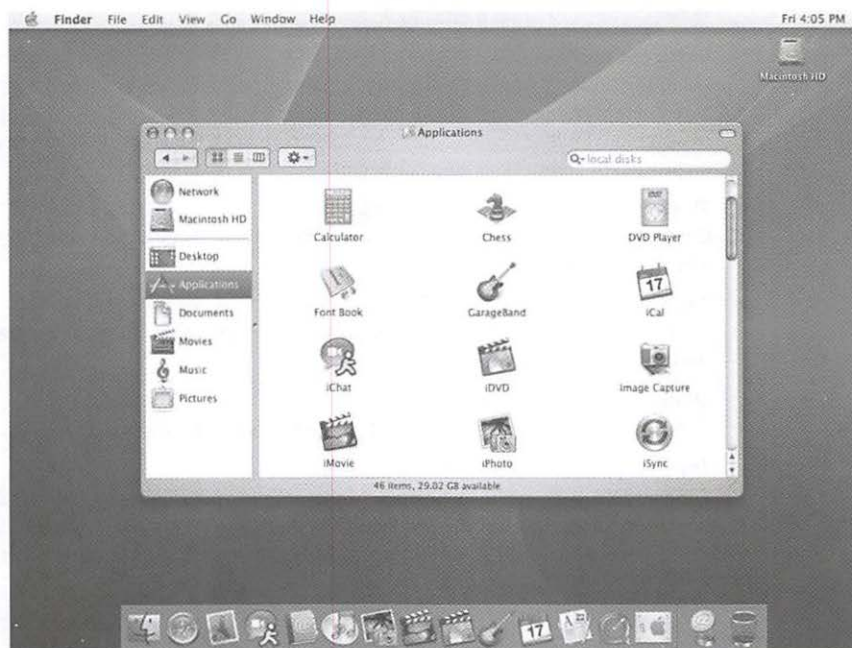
Finder File Edit View Go Window Help

Fri 4:05 PM

Macintosh HD

Applications

local disks

Network
Macintosh HD
Desktop
Applications
Documents
Movies
Music
Pictures

Calculator
Chess
DVD Player
Font Book
GarageBand
17
iCal
iChat
iDVD
Image Capture
iMovie
iPhoto
iSync

46 items, 29.02 GB available

17